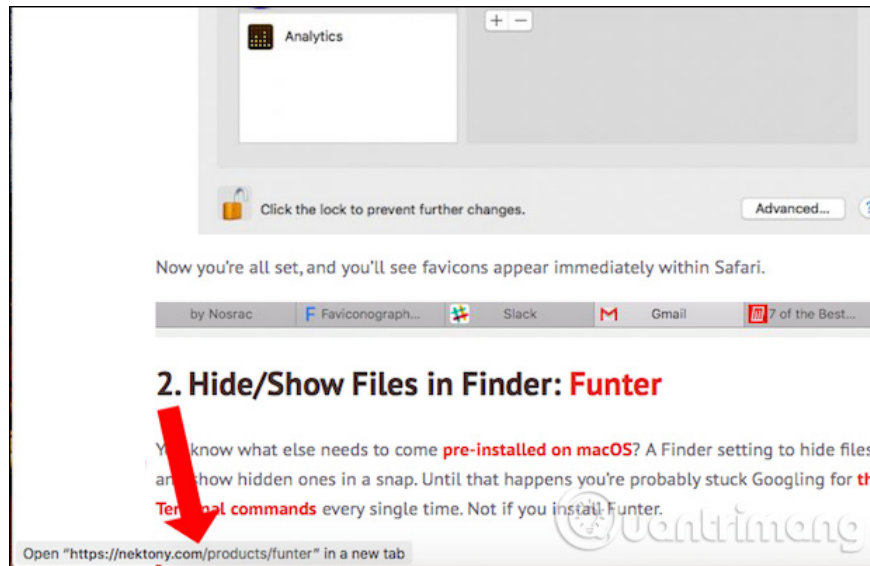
Analytics

+ −

Click the lock to prevent further changes.

Advanced...

Now you're all set, and you'll see favicons appear immediately within Safari.

by Nosrac | Faviconograph... | Slack | Gmail | 7 of the Best...

2. Hide/Show Files in Finder: Funter

Y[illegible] know what else needs to come pre-installed on macOS? A Finder setting to hide file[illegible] an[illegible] show hidden ones in a snap. Until that happens you're probably stuck Googling for th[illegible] Ter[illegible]al commands every single time. Not if you install Funter.

Open "https://nektony.com/products/funter" in a new tab

Quantrimang